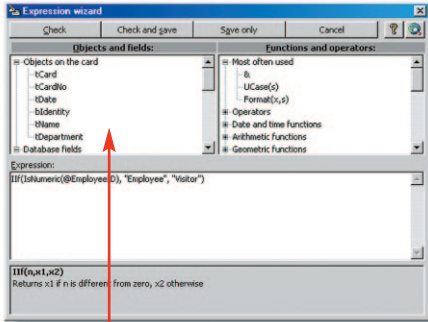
Expression wizard

Check | Check and save | Save only | Cancel

Objects and fields:

Objects on the card
tCard
tCardNo
tDate
bIdentity
tName
tDepartment
Database fields

Functions and operators:

Most often used
&
UCase(s)
Format(x,s)
Operators
Date and time functions
Arithmetic functions
Geometric functions

Expression:

IIf(IsNumeric(@EmployeeID), "Employee", "Visitor")

IIf(n,x1,x2)
Returns x1 if n is different from zero, x2 otherwise